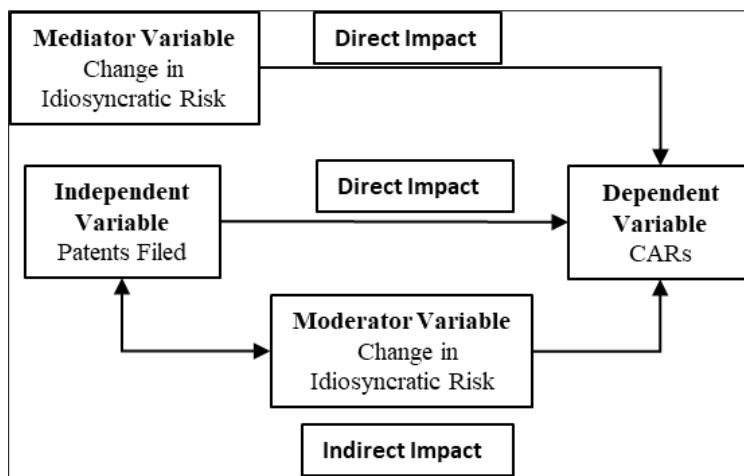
Mediator Variable
Change in Idiosyncratic Risk

Direct Impact

Independent Variable
Patents Filed

Direct Impact

Dependent Variable
CARs

Moderator Variable
Change in Idiosyncratic Risk

Indirect Impact